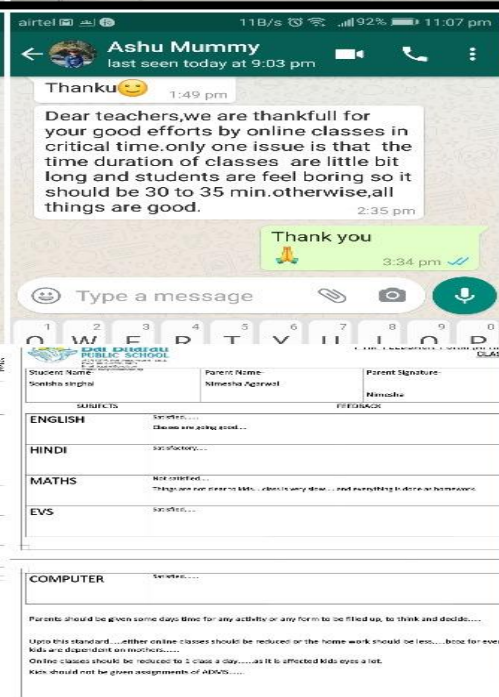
airtel 11B/s 92% 11:07 pm

Ashu Mummy
last seen today at 9:03 pm

Thanku 1:49 pm

Dear teachers,we are thankfull for your good efforts by online classes in critical time.only one issue is that the time duration of classes are little bit long and students are feel boring so it should be 30 to 35 min.otherwise,all things are good. 2:35 pm

Thank you 3:34 pm

Type a message

Q W E R T Y U I O P
1 2 3 4 5 6 7 8 9 0

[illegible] PUBLIC SCHOOL

| Student Name- Sonisha singhal | Parent Name- Nimesha Agarwal | Parent Signature- Nimesha |
|---|---|---|
| SUBJECTS | FEEDBACK | |
| ENGLISH | Satisfied.... Classes are going good... | |
| HINDI | Satisfactory.... | |
| MATHS | Not satisfied... Things are not clear to kids...class is very slow... and everything is done as homework | |
| EVS | Satisfied.... | |
| COMPUTER | Satisfied.... | |

Parents should be given some days time for any activity or any form to be filled up, to think and decide....

Upto this standard....either online classes should be reduced or the home work should be less.....bcoz for every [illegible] kids are dependent on mothers......

Online classes should be reduced to 1 class a day......as it is effected kids eyes a lot.

Kids should not be given assignments of ADVIS.....